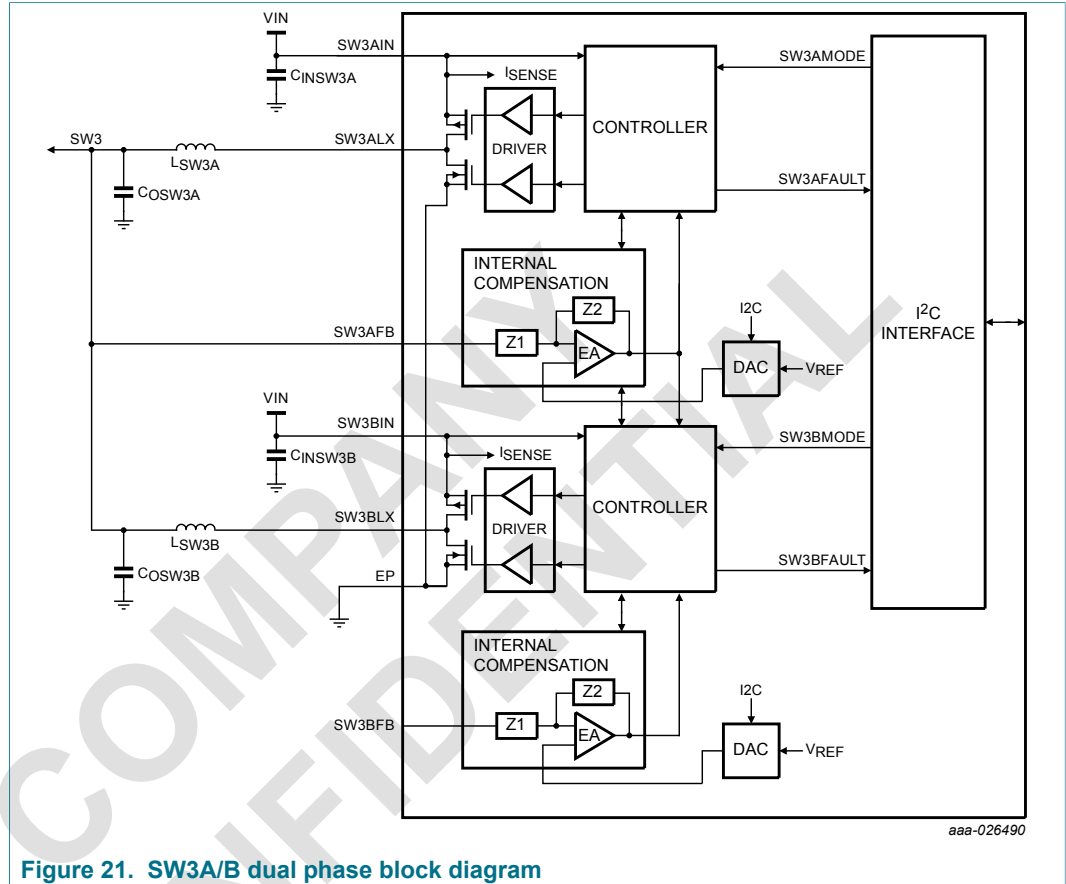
VIN
SW3AIN
$C_{INSW3A}$
$I_{SENSE}$
SW3AMODE
CONTROLLER
SW3
$L_{SW3A}$
SW3ALX
DRIVER
$C_{OSW3A}$
SW3AFAULT
INTERNAL COMPENSATION
Z2
I2C
SW3AFB
Z1
EA
$I^2C$ INTERFACE
DAC
$V_{REF}$
VIN
SW3BIN
SW3BMODE
$C_{INSW3B}$
$I_{SENSE}$
CONTROLLER
SW3BLX
$L_{SW3B}$
DRIVER
$C_{OSW3B}$
SW3BFAULT
EP
INTERNAL COMPENSATION
Z2
I2C
SW3BFB
Z1
EA
DAC
$V_{REF}$
COMPANY CONFIDENTIAL
aaa-026490
Figure 21. SW3A/B dual phase block diagram